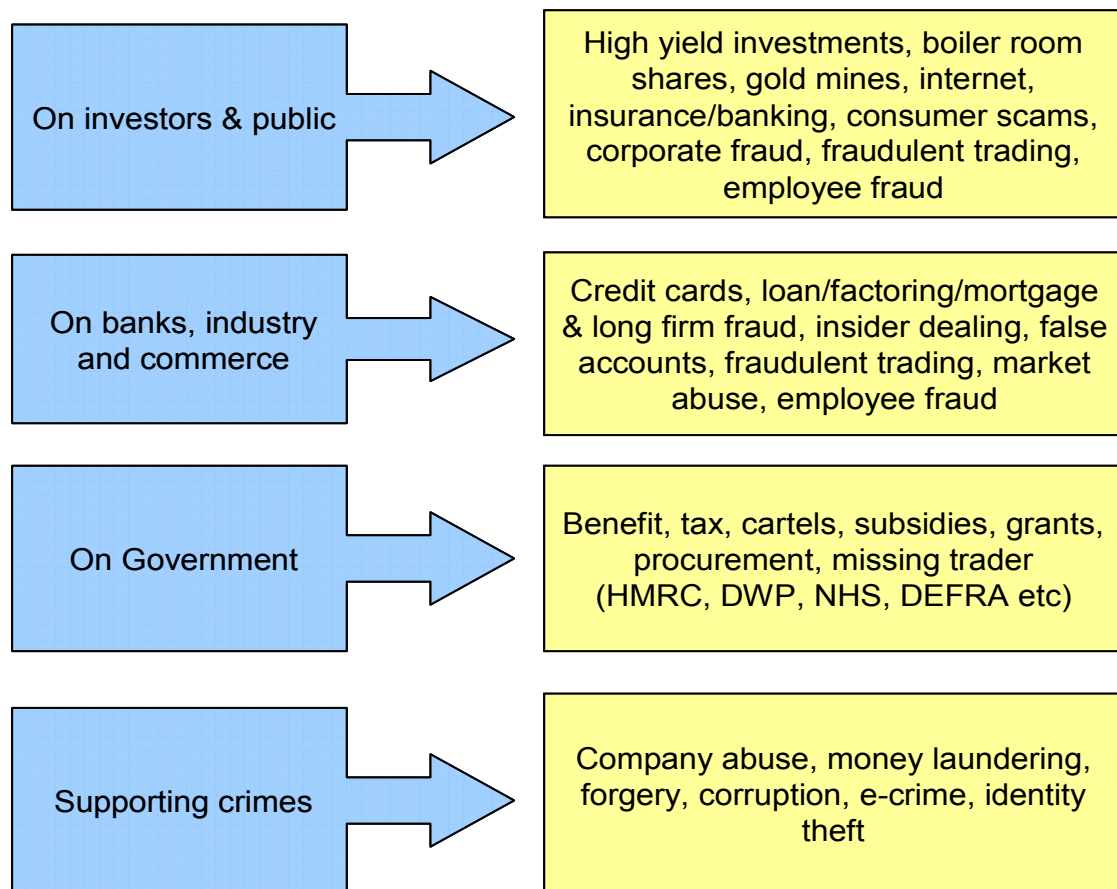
On investors & public

High yield investments, boiler room shares, gold mines, internet, insurance/banking, consumer scams, corporate fraud, fraudulent trading, employee fraud

On banks, industry and commerce

Credit cards, loan/factoring/mortgage & long firm fraud, insider dealing, false accounts, fraudulent trading, market abuse, employee fraud

On Government

Benefit, tax, cartels, subsidies, grants, procurement, missing trader (HMRC, DWP, NHS, DEFRA etc)

Supporting crimes

Company abuse, money laundering, forgery, corruption, e-crime, identity theft